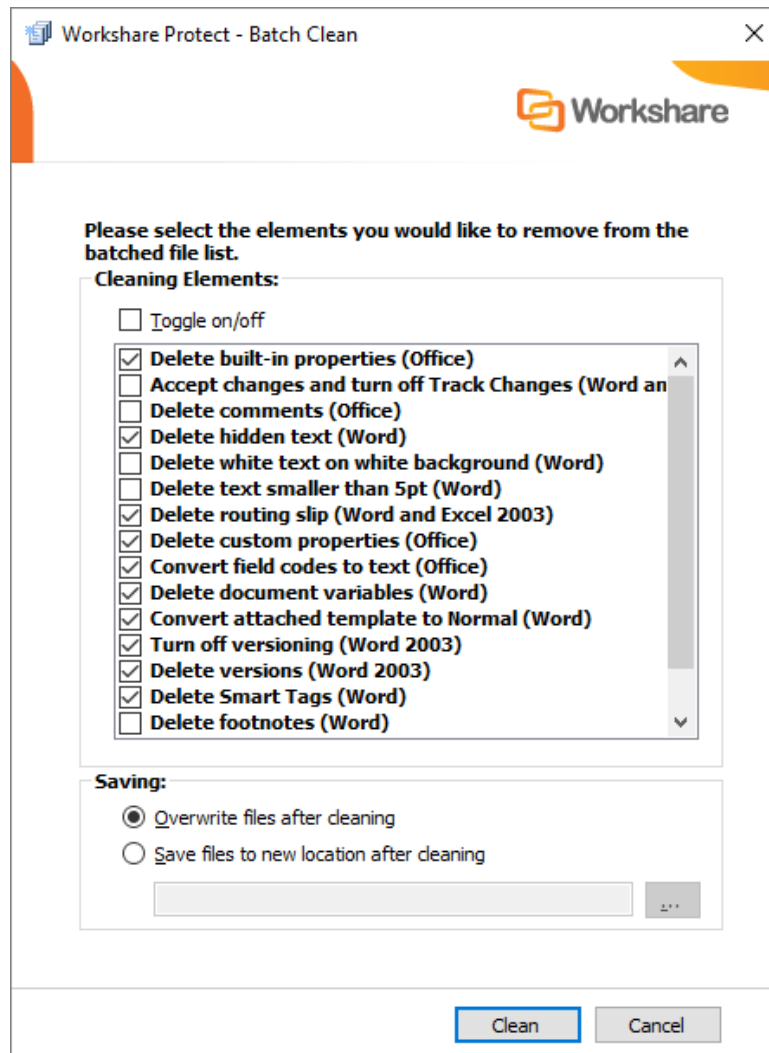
Workshare Protect - Batch Clean

Workshare

Please select the elements you would like to remove from the batched file list.

Cleaning Elements:

Toggle on/off

Delete built-in properties (Office)
Accept changes and turn off Track Changes (Word an
Delete comments (Office)
Delete hidden text (Word)
Delete white text on white background (Word)
Delete text smaller than 5pt (Word)
Delete routing slip (Word and Excel 2003)
Delete custom properties (Office)
Convert field codes to text (Office)
Delete document variables (Word)
Convert attached template to Normal (Word)
Turn off versioning (Word 2003)
Delete versions (Word 2003)
Delete Smart Tags (Word)
Delete footnotes (Word)

Saving:

Overwrite files after cleaning
Save files to new location after cleaning

...

Clean
Cancel